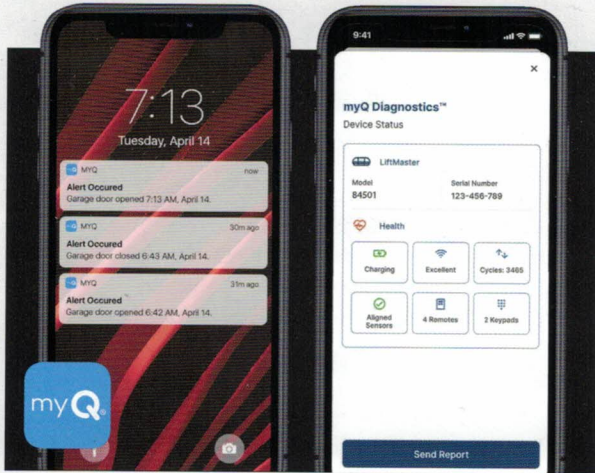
7:13
Tuesday, April 14

MYQ now
Alert Occured
Garage door opened 7:13 AM, April 14.

MYQ 30m ago
Alert Occured
Garage door closed 6:43 AM, April 14.

MYQ 31m ago
Alert Occured
Garage door opened 6:42 AM, April 14.

myQ

9:41

×

myQ Diagnostics™
Device Status

LiftMaster

Model
84501

Serial Number
123-456-789

Health

Charging

Excellent

Cycles: 3465

Aligned Sensors

4 Remotes

2 Keypads

Send Report